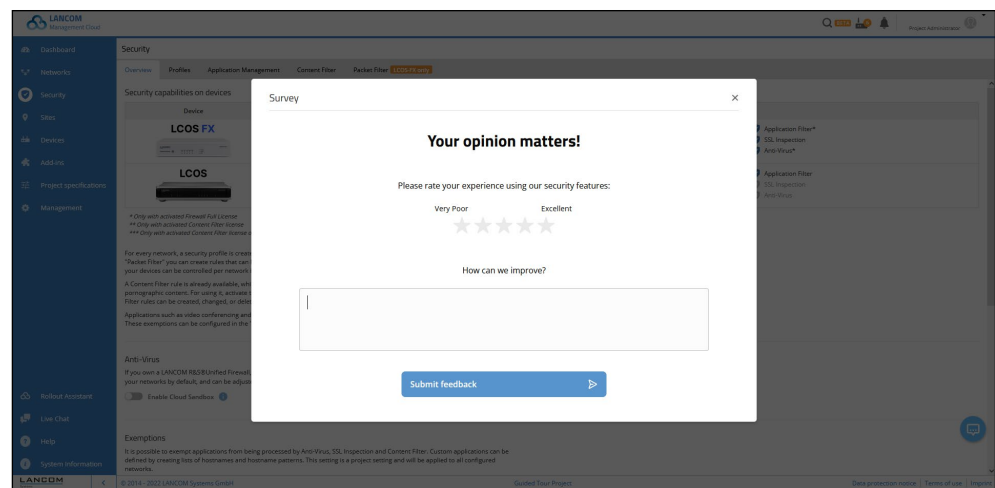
LANCOM Management Cloud

Project Administrator

Dashboard
Networks
Security
Sites
Devices
Add-ins
Project specifications
Management

Security

Overview Profiles Application Management Content Filter Packet Filter LCOS FX only

Security capabilities on devices

Device

LCOS FX

LCOS

Application Filter*
SSL Inspection
Anti-Virus*

Application Filter
SSL Inspection
Anti-Virus

* Only with activated Firewall-FUX License
** Only with activated Content Filter license
*** Only with activated Content Filter license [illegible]

For every network, a security profile is creat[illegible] "Packet Filter" you can create rules that can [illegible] your devices can be controlled per network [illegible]

A Content Filter rule is already available, wh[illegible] pornographic content. For using it, activate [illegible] Filter rules can be created, changed, or dele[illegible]

Applications such as video conferencing and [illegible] These exemptions can be configured in the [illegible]

Anti-Virus
If you own a LANCOM R&S®Unified Firewall, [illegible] your networks by default, and can be adjus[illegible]

Enable Cloud Sandbox

Exemptions
It is possible to exempt applications from being processed by Anti-Virus, SSL Inspection and Content Filter. Custom applications can be defined by creating lists of hostnames and hostname patterns. This setting is a project setting and will be applied to all configured networks.

Rollout Assistant
Live Chat
Help
System information

LANCOM

© 2014 - 2022 LANCOM Systems GmbH

Guided Tour Project

Data protection notice | Terms of use | Imprint

Survey

×

Your opinion matters!

Please rate your experience using our security features:

Very Poor

Excellent

★★★★★

How can we improve?

Submit feedback